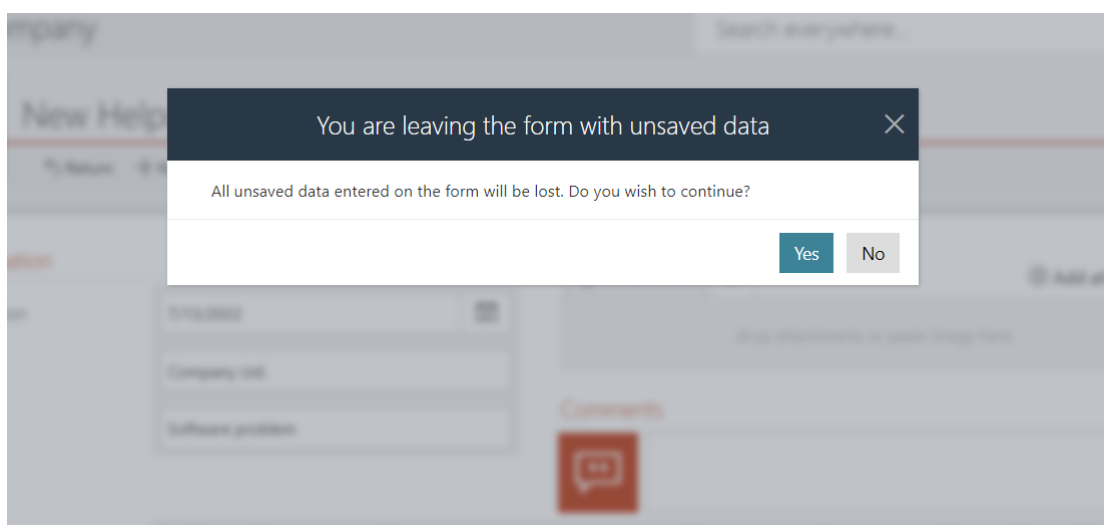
mpany

Search everywhere...

New Help

Return

You are leaving the form with unsaved data

All unsaved data entered on the form will be lost. Do you wish to continue?

Yes

No

Add at

7/15/2022

Drop attachments or paste image here

Company Ltd.

Comments

Software problem